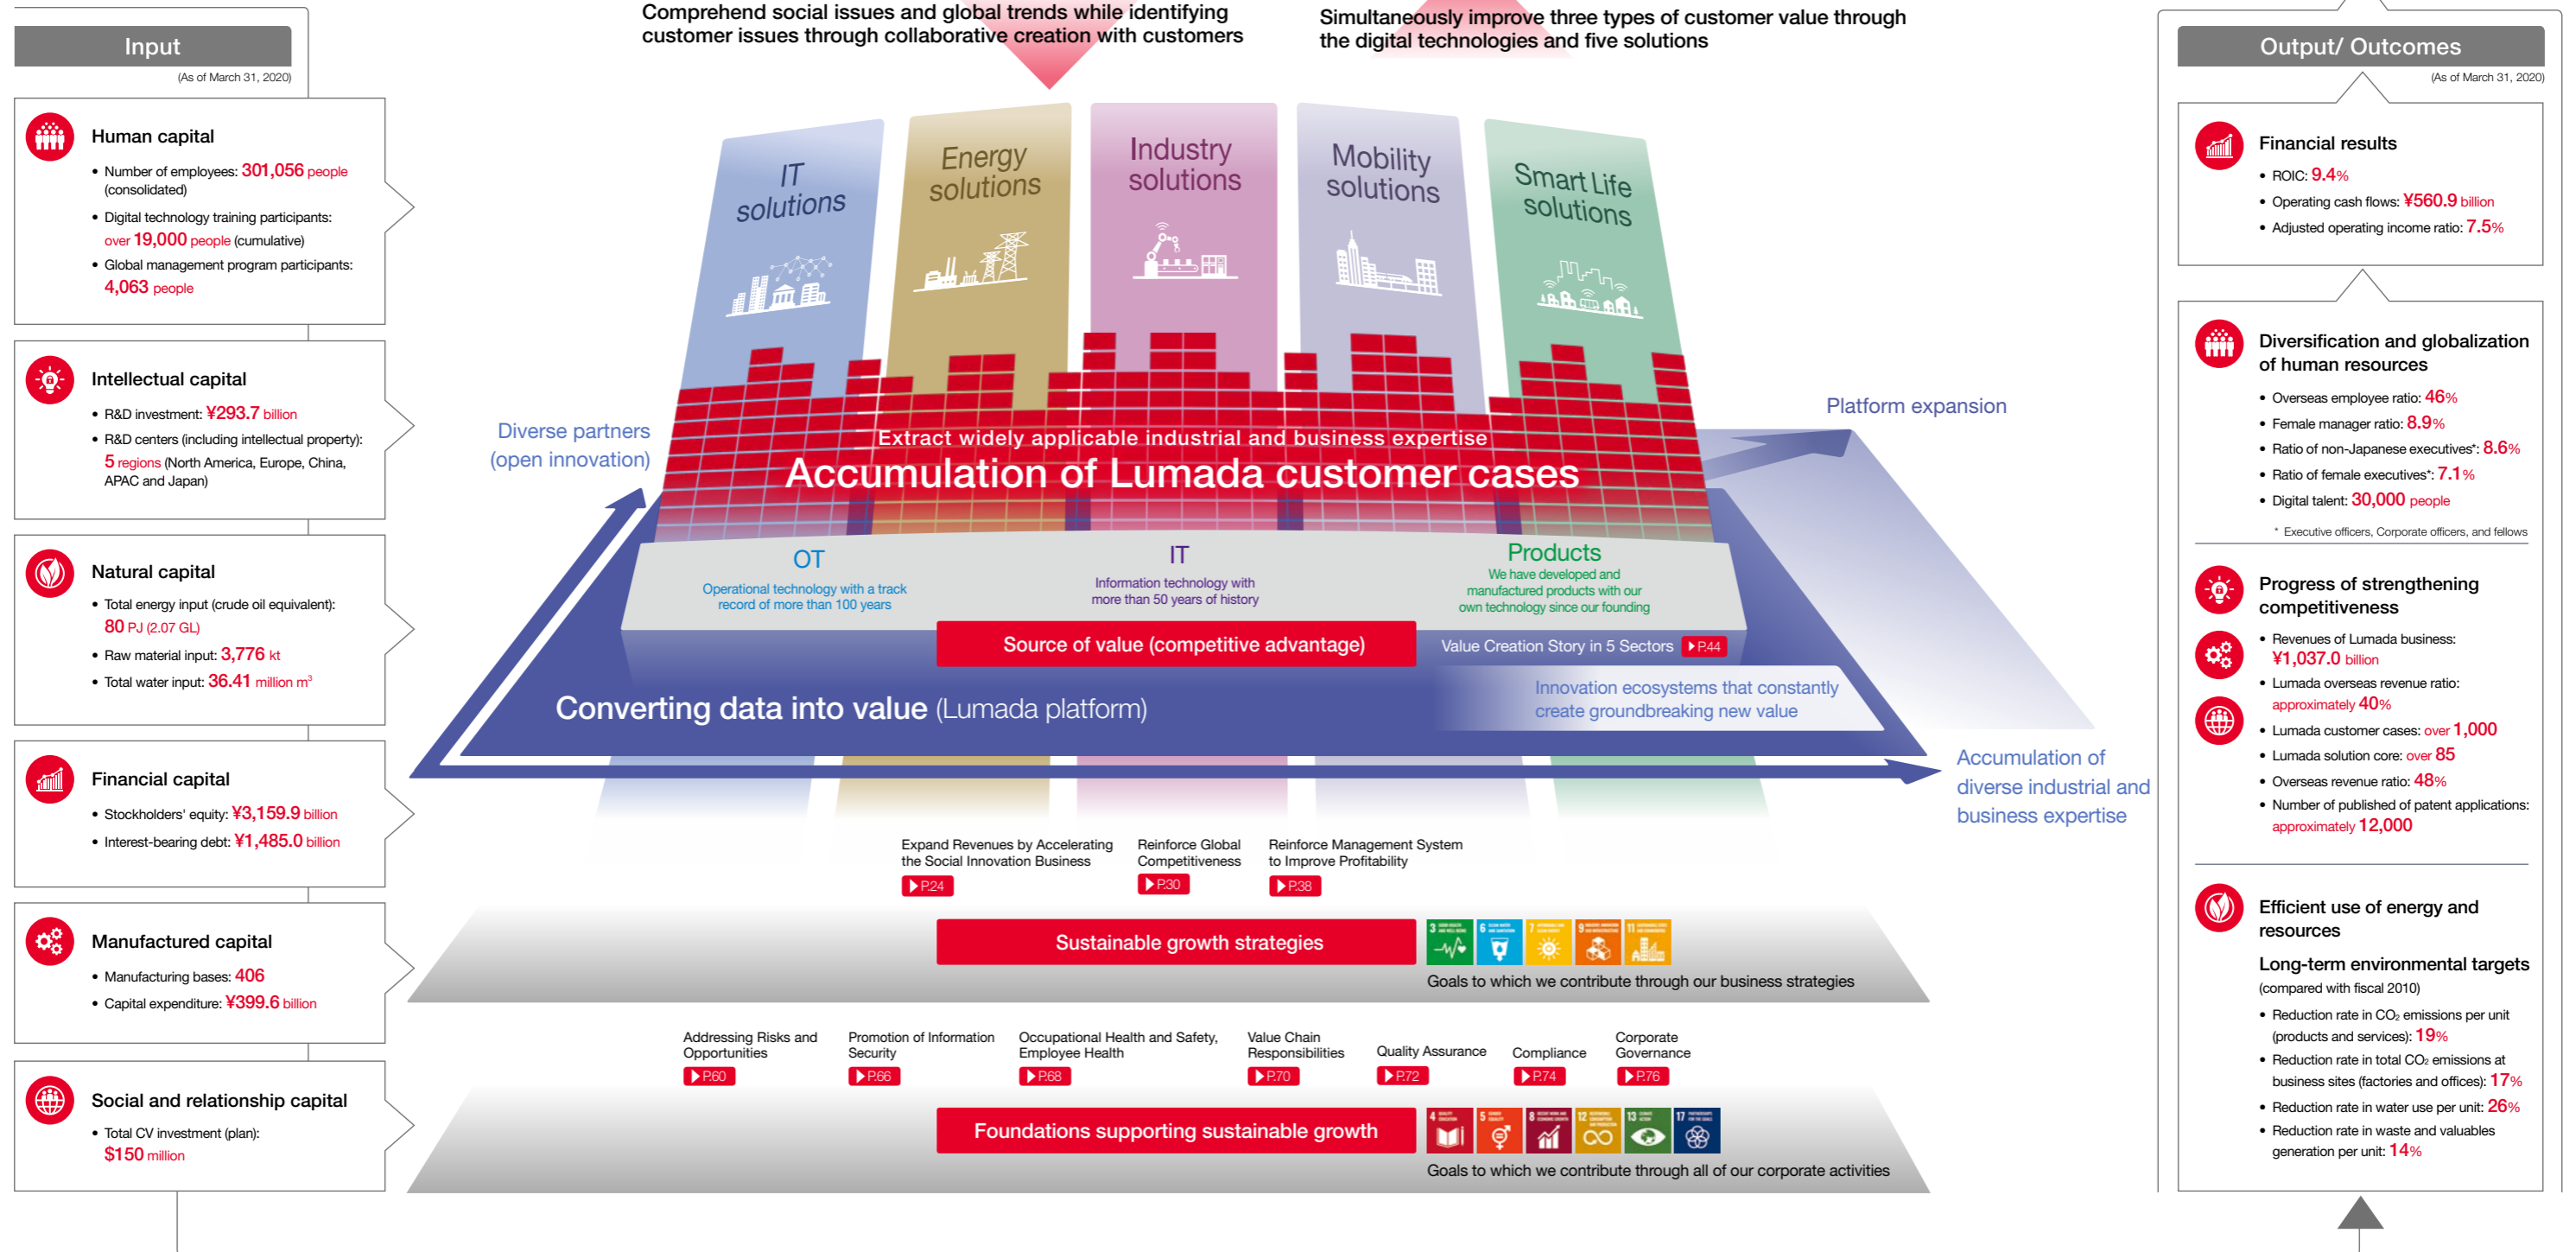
Input
(As of March 31, 2020)

Human capital
• Number of employees: 301,056 people (consolidated)
• Digital technology training participants: over 19,000 people (cumulative)
• Global management program participants: 4,063 people

Intellectual capital
• R&D investment: ¥293.7 billion
• R&D centers (including intellectual property): 5 regions (North America, Europe, China, APAC and Japan)

Natural capital
• Total energy input (crude oil equivalent): 80 PJ (2.07 GL)
• Raw material input: 3,776 kt
• Total water input: 36.41 million m$^3$

Financial capital
• Stockholders' equity: ¥3,159.9 billion
• Interest-bearing debt: ¥1,485.0 billion

Manufactured capital
• Manufacturing bases: 406
• Capital expenditure: ¥399.6 billion

Social and relationship capital
• Total CV investment (plan): $150 million

Comprehend social issues and global trends while identifying customer issues through collaborative creation with customers

Simultaneously improve three types of customer value through the digital technologies and five solutions

IT solutions
Energy solutions
Industry solutions
Mobility solutions
Smart Life solutions

Diverse partners (open innovation)

Platform expansion

Extract widely applicable industrial and business expertise
Accumulation of Lumada customer cases

OT
Operational technology with a track record of more than 100 years

IT
Information technology with more than 50 years of history

Products
We have developed and manufactured products with our own technology since our founding

Source of value (competitive advantage)

Value Creation Story in 5 Sectors P.44

Converting data into value (Lumada platform)

Innovation ecosystems that constantly create groundbreaking new value

Accumulation of diverse industrial and business expertise

Expand Revenues by Accelerating the Social Innovation Business P.24
Reinforce Global Competitiveness P.30
Reinforce Management System to Improve Profitability P.38

Sustainable growth strategies

Goals to which we contribute through our business strategies

Addressing Risks and Opportunities P.60
Promotion of Information Security P.66
Occupational Health and Safety, Employee Health P.68
Value Chain Responsibilities P.70
Quality Assurance P.72
Compliance P.74
Corporate Governance P.76

Foundations supporting sustainable growth

Goals to which we contribute through all of our corporate activities

Output/ Outcomes
(As of March 31, 2020)

Financial results
• ROIC: 9.4%
• Operating cash flows: ¥560.9 billion
• Adjusted operating income ratio: 7.5%

Diversification and globalization of human resources
• Overseas employee ratio: 46%
• Female manager ratio: 8.9%
• Ratio of non-Japanese executives*: 8.6%
• Ratio of female executives*: 7.1%
• Digital talent: 30,000 people
* Executive officers, Corporate officers, and fellows

Progress of strengthening competitiveness
• Revenues of Lumada business: ¥1,037.0 billion
• Lumada overseas revenue ratio: approximately 40%
• Lumada customer cases: over 1,000
• Lumada solution core: over 85
• Overseas revenue ratio: 48%
• Number of published of patent applications: approximately 12,000

Efficient use of energy and resources

Long-term environmental targets
(compared with fiscal 2010)
• Reduction rate in $CO_2$ emissions per unit (products and services): 19%
• Reduction rate in total $CO_2$ emissions at business sites (factories and offices): 17%
• Reduction rate in water use per unit: 26%
• Reduction rate in waste and valuables generation per unit: 14%